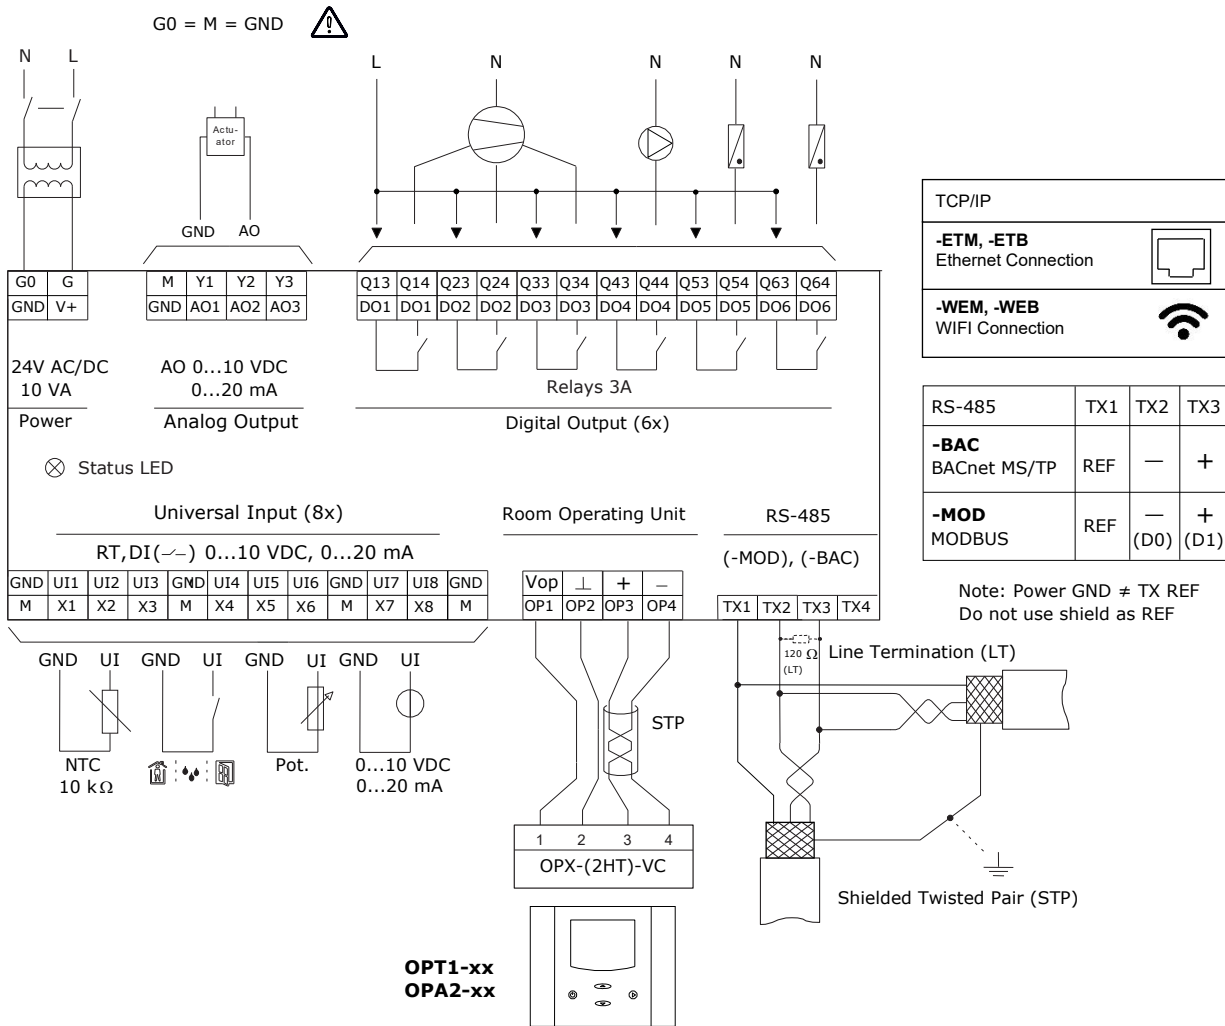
G0 = M = GND

N L

Actuator

GND AO

L N N N N

| G0 | G |
|---|---|
| GND | V+ |

| M | Y1 | Y2 | Y3 |
|---|---|---|---|
| GND | AO1 | AO2 | AO3 |

| Q13 | Q14 | Q23 | Q24 | Q33 | Q34 | Q43 | Q44 | Q53 | Q54 | Q63 | Q64 |
|---|---|---|---|---|---|---|---|---|---|---|---|
| DO1 | DO1 | DO2 | DO2 | DO3 | DO3 | DO4 | DO4 | DO5 | DO5 | DO6 | DO6 |

24V AC/DC
10 VA
Power

AO 0...10 VDC
0...20 mA
Analog Output

Relays 3A
Digital Output (6x)

⊗ Status LED

Universal Input (8x)

RT, DI(⁄) 0...10 VDC, 0...20 mA

| GND | UI1 | UI2 | UI3 | GND | UI4 | UI5 | UI6 | GND | UI7 | UI8 | GND |
|---|---|---|---|---|---|---|---|---|---|---|---|
| M | X1 | X2 | X3 | M | X4 | X5 | X6 | M | X7 | X8 | M |

Room Operating Unit

| Vop | ⊥ | + | – |
|---|---|---|---|
| OP1 | OP2 | OP3 | OP4 |

RS-485
(-MOD), (-BAC)

| TX1 | TX2 | TX3 | TX4 |
|---|---|---|---|

GND UI GND UI GND UI GND UI

NTC
10 kΩ

Pot.

0...10 VDC
0...20 mA

STP

120 Ω
(LT)
Line Termination (LT)

1 2 3 4
OPX-(2HT)-VC

Shielded Twisted Pair (STP)

OPT1-xx
OPA2-xx

TCP/IP

-ETM, -ETB
Ethernet Connection

-WEM, -WEB
WIFI Connection

| RS-485 | TX1 | TX2 | TX3 |
|---|---|---|---|
| -BAC BACnet MS/TP | REF | — | + |
| -MOD MODBUS | REF | — (D0) | + (D1) |

Note: Power GND ≠ TX REF
Do not use shield as REF